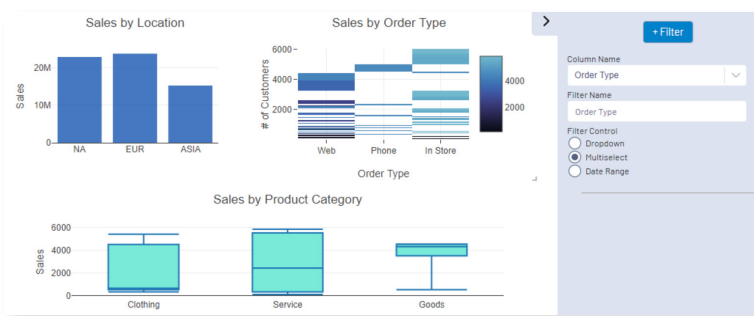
Sales by Location

20M
10M
0
Sales
NA
EUR
ASIA

Sales by Order Type

6000
4000
2000
# of Customers
Web
Phone
In Store
Order Type
4000
2000

Sales by Product Category

6000
4000
2000
0
Sales
Clothing
Service
Goods

>
+ Filter
Column Name
Order Type
Filter Name
Order Type
Filter Control
Dropdown
Multiselect
Date Range